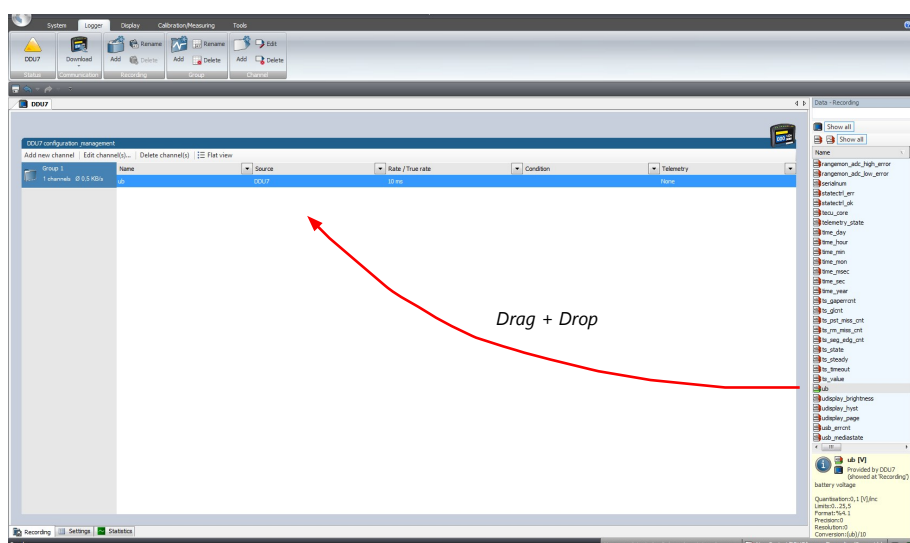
System Logger Display Calibration/Measuring Tools

DDU7 Download Add Rename Delete Add Rename Delete Add Edit Delete
Status Communication Recording Group Channel

DDU7

DDU7 configuration_management
Add new channel | Edit channel(s)... | Delete channel(s) | Flat view

Group 1
1 channels Ø 0.5 KB/s

| Name | Source | Rate / True rate | Condition | Telemetry |
|---|---|---|---|---|
| ub | DDU7 | 10 ms | | None |

Drag + Drop

Data - Recording
Show all
Show all
Name
rangemon_adc_high_error
rangemon_adc_low_error
serialnum
statectrl_err
statectrl_ok
tecu_core
telemetry_state
time_day
time_hour
time_min
time_mon
time_msec
time_sec
time_year
ts_gaperrcnt
ts_glcnt
ts_pst_miss_cnt
ts_rm_miss_cnt
ts_seg_edg_cnt
ts_state
ts_steady
ts_timeout
ts_value
ub
udisplay_brightness
udisplay_hyst
udisplay_page
usb_errcnt
usb_mediastate

ub [V]
Provided by DDU7
(showed at 'Recording')
battery voltage

Quantisation:0,1 [V]/inc
Limits:0...25,5
Format:%4.1
Precision:0
Resolution:0
Conversion:(ub)/10

Recording Settings Statistics